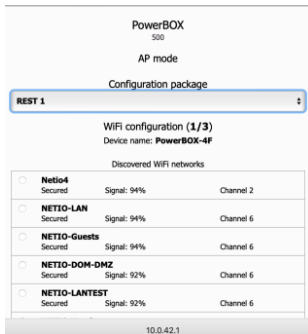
PowerBOX
500

AP mode

Configuration package

REST 1

WiFi configuration (1/3)
Device name: PowerBOX-4F

Discovered WiFi networks

| | | | |
|---|---|---|---|
| | Netio4<br>Secured | Signal: 94% | Channel 2 |
| | NETIO-LAN<br>Secured | Signal: 94% | Channel 6 |
| | NETIO-Guests<br>Secured | Signal: 94% | Channel 6 |
| | NETIO-DOM-DMZ<br>Secured | Signal: 92% | Channel 6 |
| | NETIO-LANTEST<br>Secured | Signal: 92% | Channel 6 |

10.0.42.1